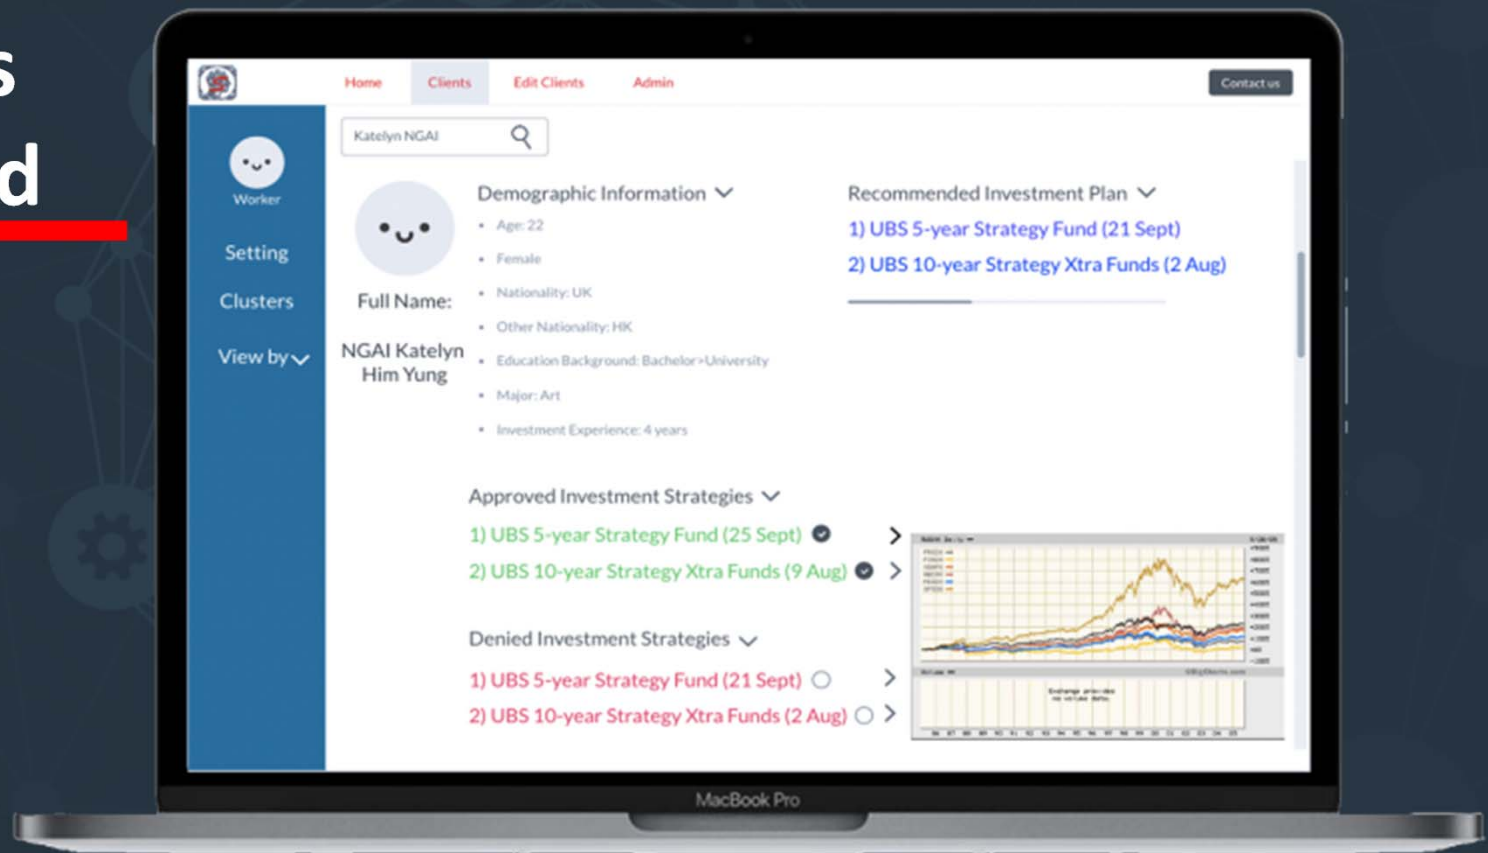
s

d

Home Clients Edit Clients Admin

Contact us

Katelyn NGAI

Worker

Setting

Clusters

View by

Full Name:

NGAI Katelyn Him Yung

Demographic Information

- Age: 22
- Female
- Nationality: UK
- Other Nationality: HK
- Education Background: Bachelor>University
- Major: Art
- Investment Experience: 4 years

Recommended Investment Plan

1) UBS 5-year Strategy Fund (21 Sept)

2) UBS 10-year Strategy Xtra Funds (2 Aug)

Approved Investment Strategies

1) UBS 5-year Strategy Fund (25 Sept)

2) UBS 10-year Strategy Xtra Funds (9 Aug)

Denied Investment Strategies

1) UBS 5-year Strategy Fund (21 Sept)

2) UBS 10-year Strategy Xtra Funds (2 Aug)

MacBook Pro